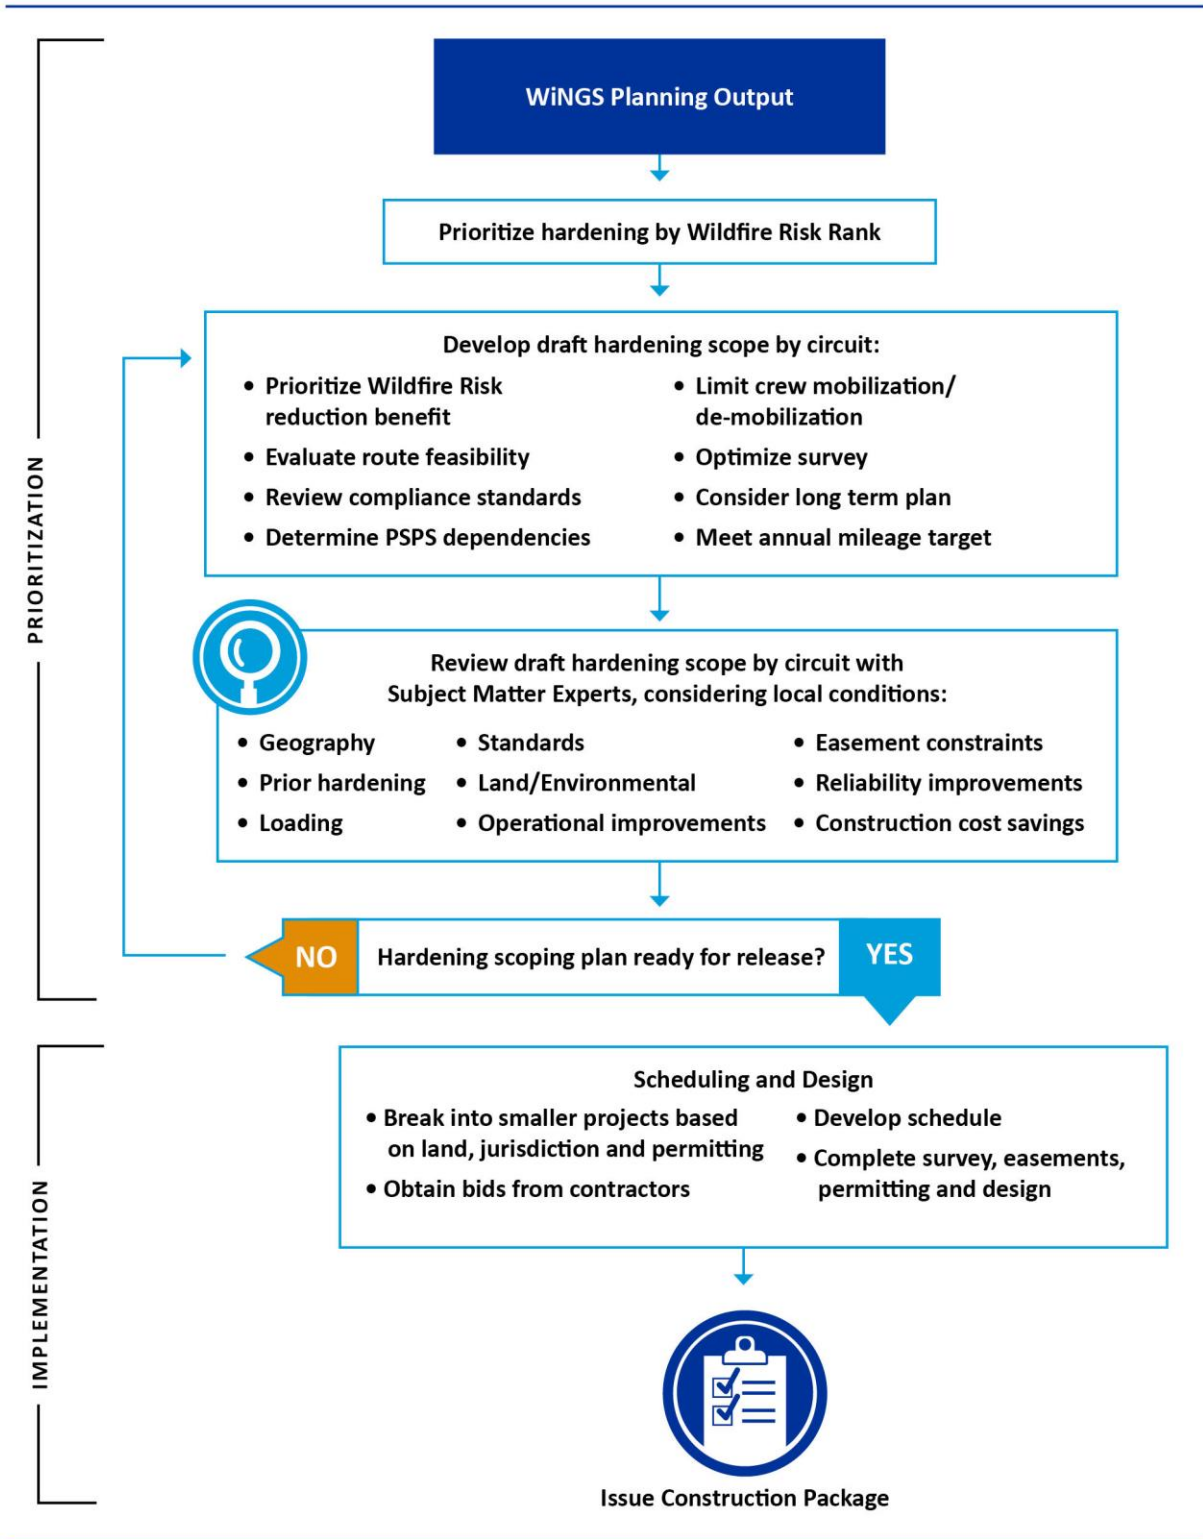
PRIORITIZATION

WiNGS Planning Output

Prioritize hardening by Wildfire Risk Rank

Develop draft hardening scope by circuit:

• Prioritize Wildfire Risk reduction benefit
• Evaluate route feasibility
• Review compliance standards
• Determine PSPS dependencies

• Limit crew mobilization/ de-mobilization
• Optimize survey
• Consider long term plan
• Meet annual mileage target

Review draft hardening scope by circuit with Subject Matter Experts, considering local conditions:

• Geography
• Prior hardening
• Loading

• Standards
• Land/Environmental
• Operational improvements

• Easement constraints
• Reliability improvements
• Construction cost savings

NO Hardening scoping plan ready for release? YES

IMPLEMENTATION

Scheduling and Design

• Break into smaller projects based on land, jurisdiction and permitting
• Obtain bids from contractors

• Develop schedule
• Complete survey, easements, permitting and design

Issue Construction Package